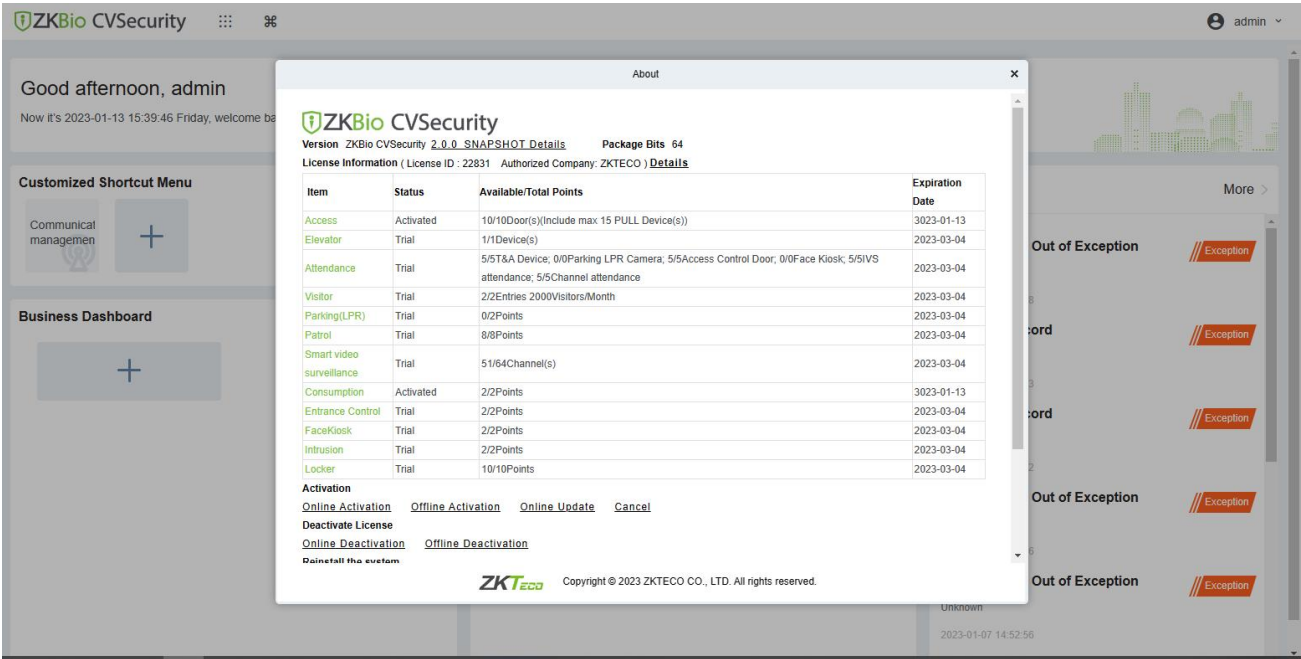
ZKBio CVSecurity

admin

Good afternoon, admin

Now it's 2023-01-13 15:39:46 Friday, welcome ba

Customized Shortcut Menu

Communicat managemen

+

Business Dashboard

+

More >

Out of Exception

Exception

cord

Exception

cord

Exception

Out of Exception

Exception

Out of Exception

Exception

Unknown

2023-01-07 14:52:56

About

ZKBio CVSecurity

Version ZKBio CVSecurity 2.0.0_SNAPSHOT Details Package Bits 64

License Information ( License ID : 22831 Authorized Company: ZKTECO ) Details

| Item | Status | Available/Total Points | Expiration Date |
|---|---|---|---|
| Access | Activated | 10/10Door(s)(Include max 15 PULL Device(s)) | 3023-01-13 |
| Elevator | Trial | 1/1Device(s) | 2023-03-04 |
| Attendance | Trial | 5/5T&A Device; 0/0Parking LPR Camera; 5/5Access Control Door; 0/0Face Kiosk; 5/5IVS attendance; 5/5Channel attendance | 2023-03-04 |
| Visitor | Trial | 2/2Entries 2000Visitors/Month | 2023-03-04 |
| Parking(LPR) | Trial | 0/2Points | 2023-03-04 |
| Patrol | Trial | 8/8Points | 2023-03-04 |
| Smart video surveillance | Trial | 51/64Channel(s) | 2023-03-04 |
| Consumption | Activated | 2/2Points | 3023-01-13 |
| Entrance Control | Trial | 2/2Points | 2023-03-04 |
| FaceKiosk | Trial | 2/2Points | 2023-03-04 |
| Intrusion | Trial | 2/2Points | 2023-03-04 |
| Locker | Trial | 10/10Points | 2023-03-04 |

Activation

Online Activation Offline Activation Online Update Cancel

Deactivate License

Online Deactivation Offline Deactivation

Reinstall the system

ZKTeco Copyright © 2023 ZKTECO CO., LTD. All rights reserved.